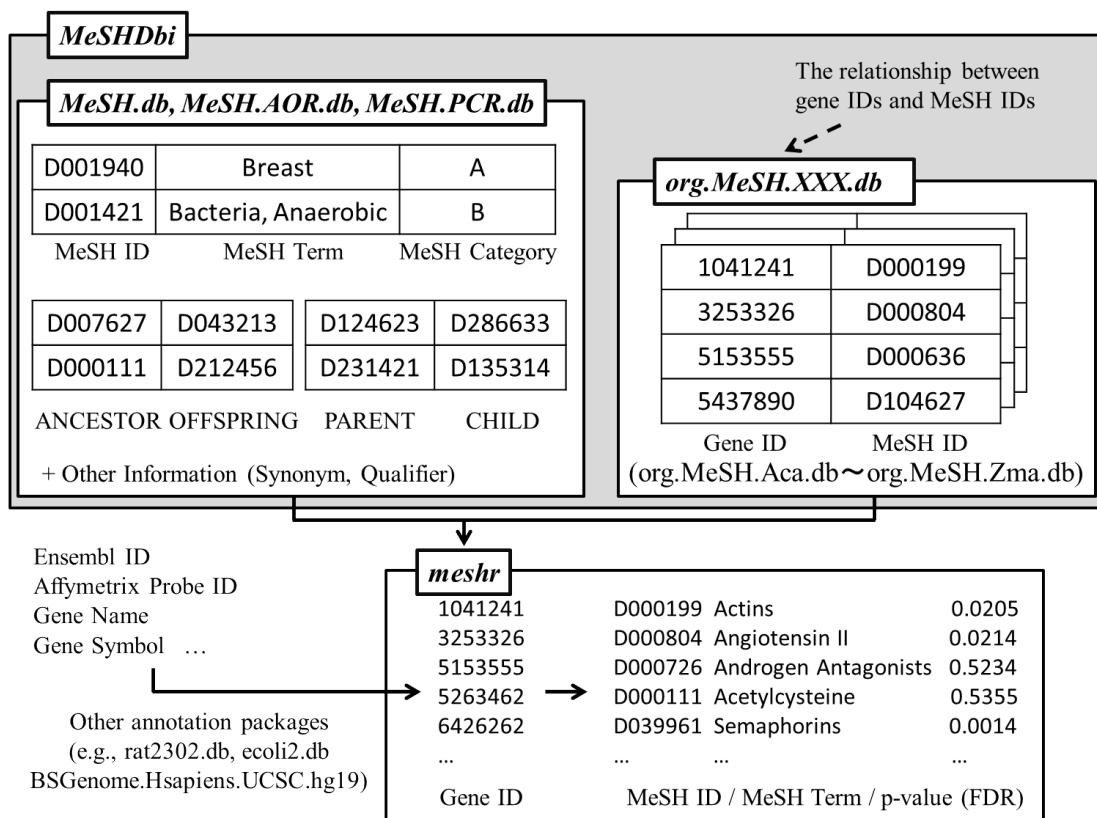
MeSHDbi

MeSH.db, MeSH.AOR.db, MeSH.PCR.db

| D001940 | Breast | A |
|---|---|---|
| D001421 | Bacteria, Anaerobic | B |

MeSH ID MeSH Term MeSH Category

| D007627 | D043213 |
|---|---|
| D000111 | D212456 |

| D124623 | D286633 |
|---|---|
| D231421 | D135314 |

ANCESTOR OFFSPRING PARENT CHILD

+ Other Information (Synonym, Qualifier)

The relationship between gene IDs and MeSH IDs

org.MeSH.XXX.db

| 1041241 | D000199 |
|---|---|
| 3253326 | D000804 |
| 5153555 | D000636 |
| 5437890 | D104627 |

Gene ID MeSH ID
(org.MeSH.Aca.db～org.MeSH.Zma.db)

Ensembl ID
Affymetrix Probe ID
Gene Name
Gene Symbol …

Other annotation packages (e.g., rat2302.db, ecoli2.db BSGenome.Hsapiens.UCSC.hg19)

meshr

| 1041241 | D000199 Actins | 0.0205 |
|---|---|---|
| 3253326 | D000804 Angiotensin II | 0.0214 |
| 5153555 | D000726 Androgen Antagonists | 0.5234 |
| 5263462 | D000111 Acetylcysteine | 0.5355 |
| 6426262 | D039961 Semaphorins | 0.0014 |
| … | … | … |

Gene ID MeSH ID / MeSH Term / p-value (FDR)